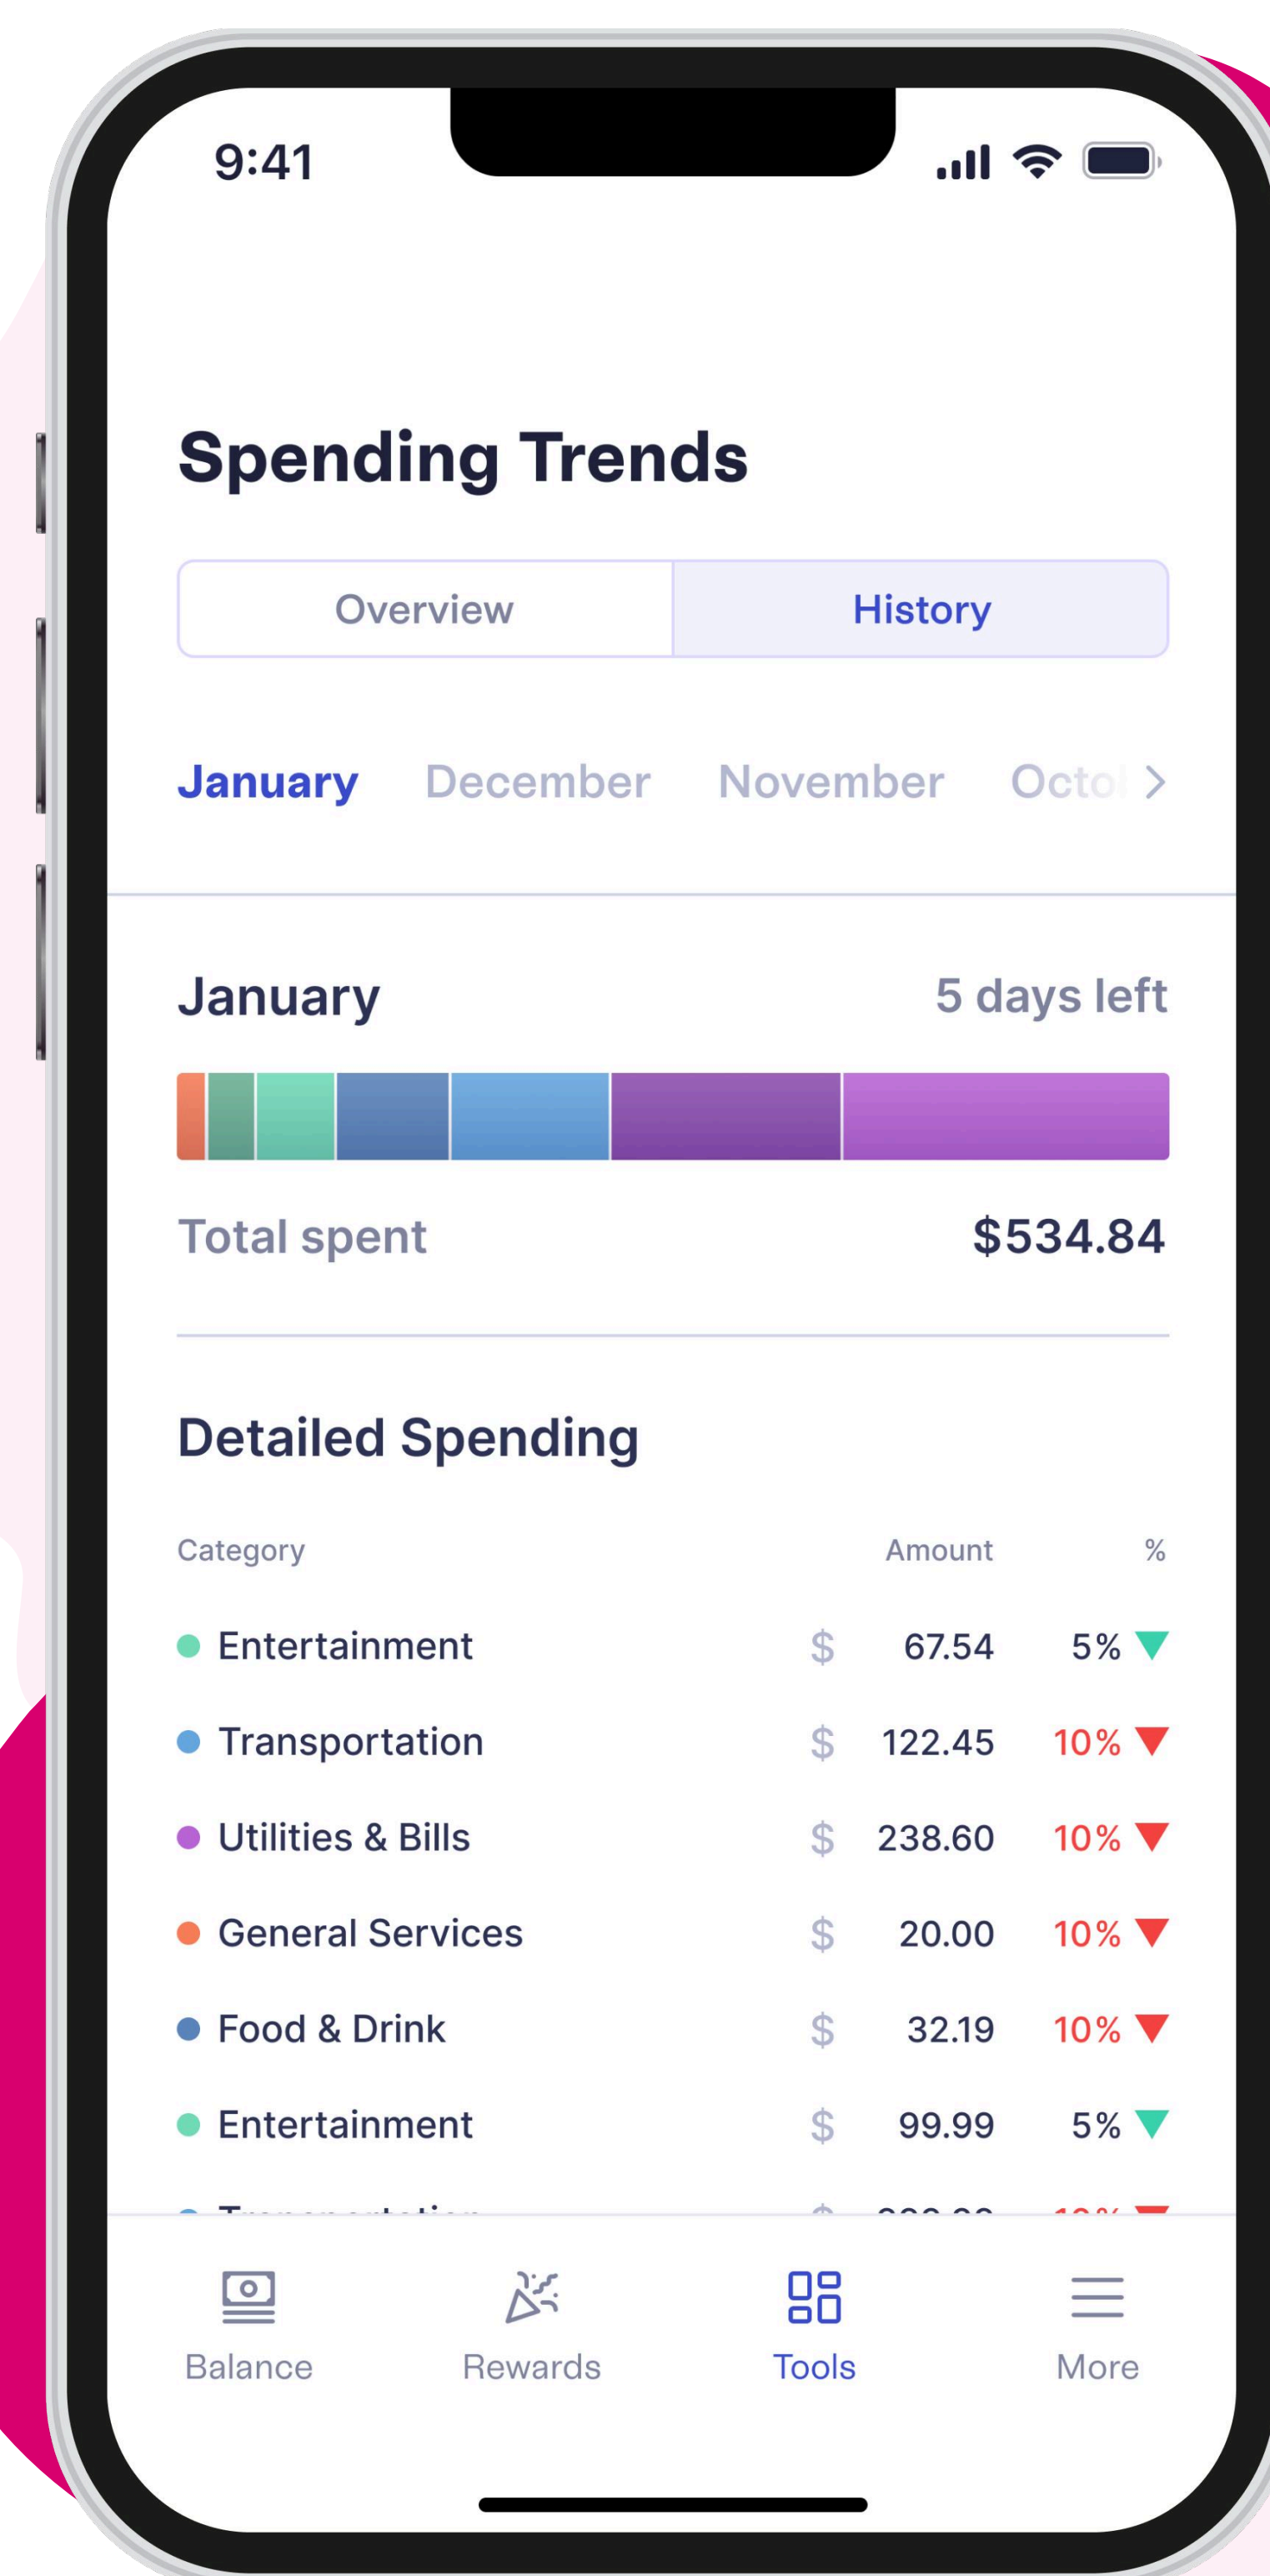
9:41

Spending Trends

Overview | History

January December November Octo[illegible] >

January 5 days left

Total spent $534.84

Detailed Spending

| Category | | Amount | % |
|---|---|---|---|
| Entertainment | $ | 67.54 | 5% |
| Transportation | $ | 122.45 | 10% |
| Utilities & Bills | $ | 238.60 | 10% |
| General Services | $ | 20.00 | 10% |
| Food & Drink | $ | 32.19 | 10% |
| Entertainment | $ | 99.99 | 5% |
| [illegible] | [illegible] | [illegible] | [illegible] |

Balance Rewards Tools More